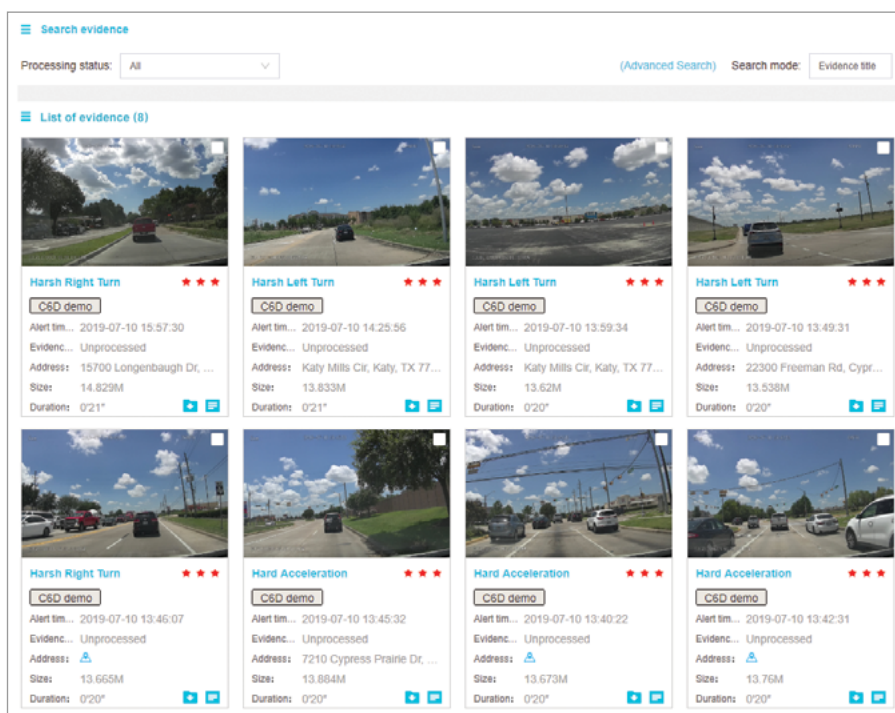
Search evidence

Processing status: All

(Advanced Search) Search mode: Evidence title

List of evidence (8)

Harsh Right Turn ★★★
C6D demo
Alert tim... 2019-07-10 15:57:30
Evidenc... Unprocessed
Address: 15700 Longenbaugh Dr, ...
Size: 14.829M
Duration: 0'21"

Harsh Left Turn ★★★
C6D demo
Alert tim... 2019-07-10 14:25:56
Evidenc... Unprocessed
Address: Katy Mills Cir, Katy, TX 77...
Size: 13.833M
Duration: 0'21"

Harsh Left Turn ★★★
C6D demo
Alert tim... 2019-07-10 13:59:34
Evidenc... Unprocessed
Address: Katy Mills Cir, Katy, TX 77...
Size: 13.62M
Duration: 0'20"

Harsh Left Turn ★★★
C6D demo
Alert tim... 2019-07-10 13:49:31
Evidenc... Unprocessed
Address: 22300 Freeman Rd, Cypr...
Size: 13.538M
Duration: 0'20"

Harsh Right Turn ★★★
C6D demo
Alert tim... 2019-07-10 13:46:07
Evidenc... Unprocessed
Address:
Size: 13.665M
Duration: 0'20"

Hard Acceleration ★★★
C6D demo
Alert tim... 2019-07-10 13:45:32
Evidenc... Unprocessed
Address: 7210 Cypress Prairie Dr, ...
Size: 13.884M
Duration: 0'20"

Hard Acceleration ★★★
C6D demo
Alert tim... 2019-07-10 13:40:22
Evidenc... Unprocessed
Address:
Size: 13.673M
Duration: 0'20"

Hard Acceleration ★★★
C6D demo
Alert tim... 2019-07-10 13:42:31
Evidenc... Unprocessed
Address:
Size: 13.76M
Duration: 0'20"